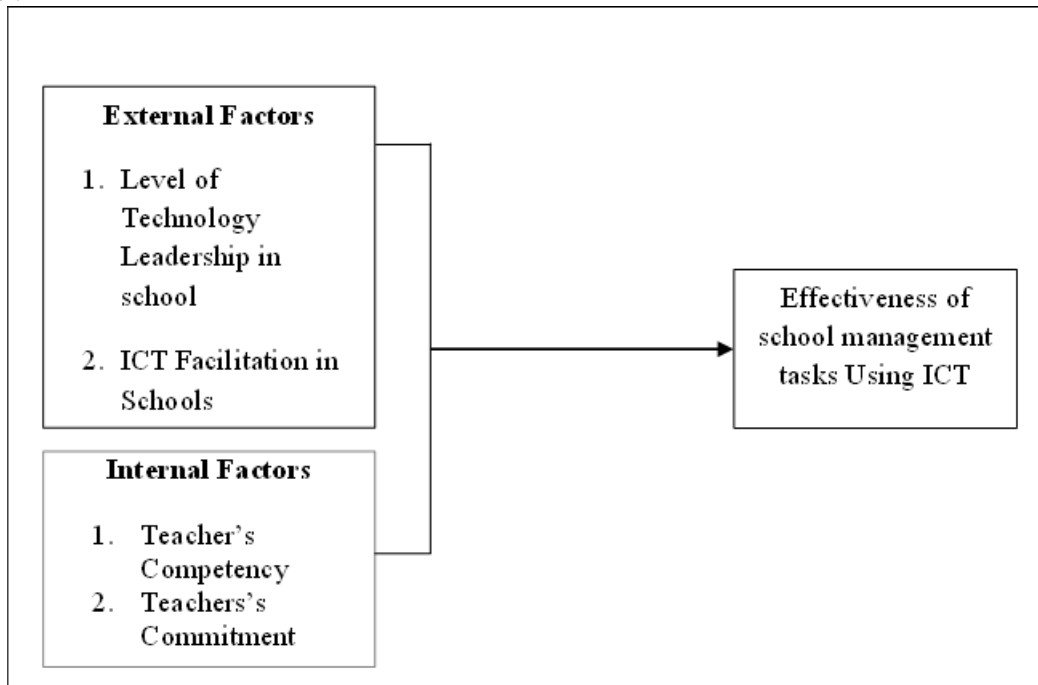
External Factors

1. Level of Technology Leadership in school

2. ICT Facilitation in Schools

Internal Factors

1. Teacher's Competency
2. Teachers's Commitment

Effectiveness of school management tasks Using ICT